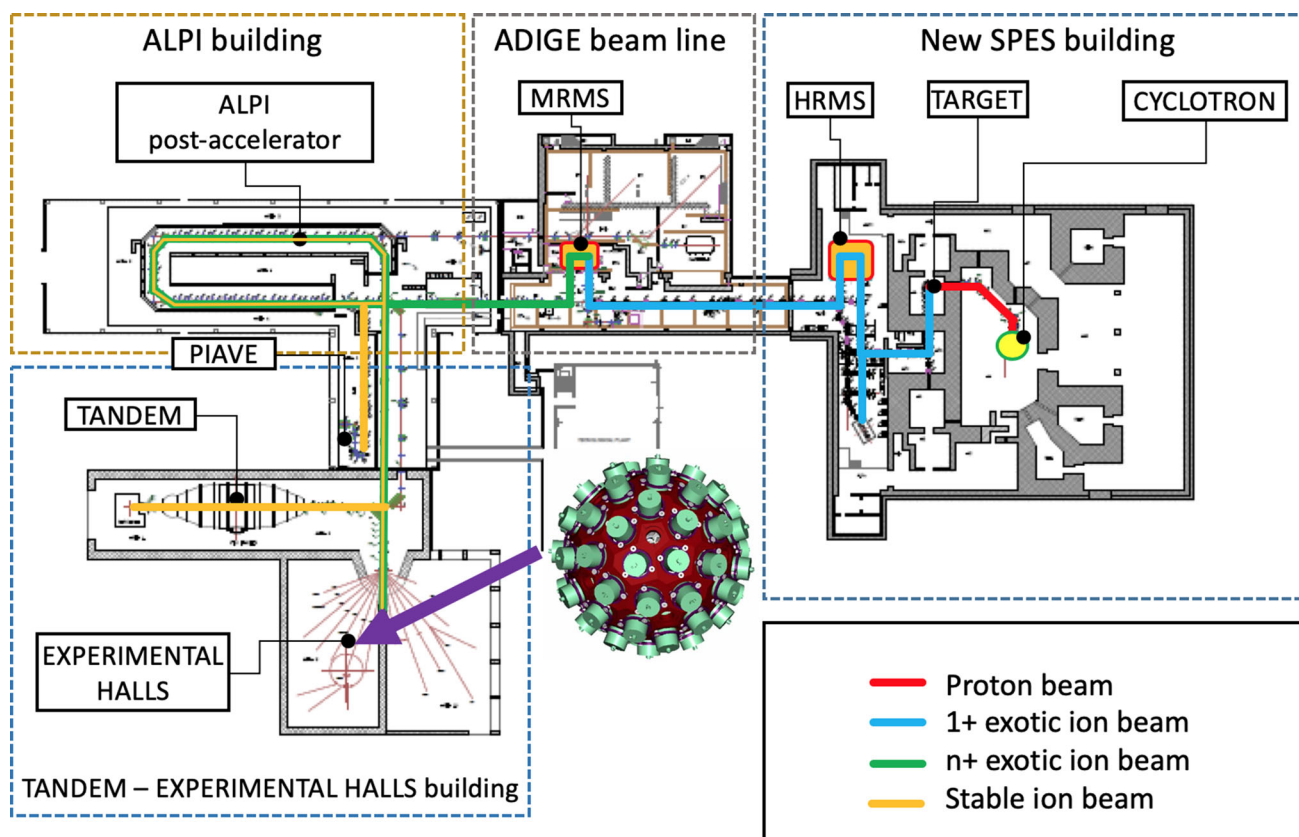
ALPI building

ADIGE beam line

New SPES building

ALPI post-accelerator

MRMS

HRMS

TARGET

CYCLOTRON

PIAVE

TANDEM

EXPERIMENTAL HALLS

TANDEM – EXPERIMENTAL HALLS building

Proton beam
1+ exotic ion beam
n+ exotic ion beam
Stable ion beam